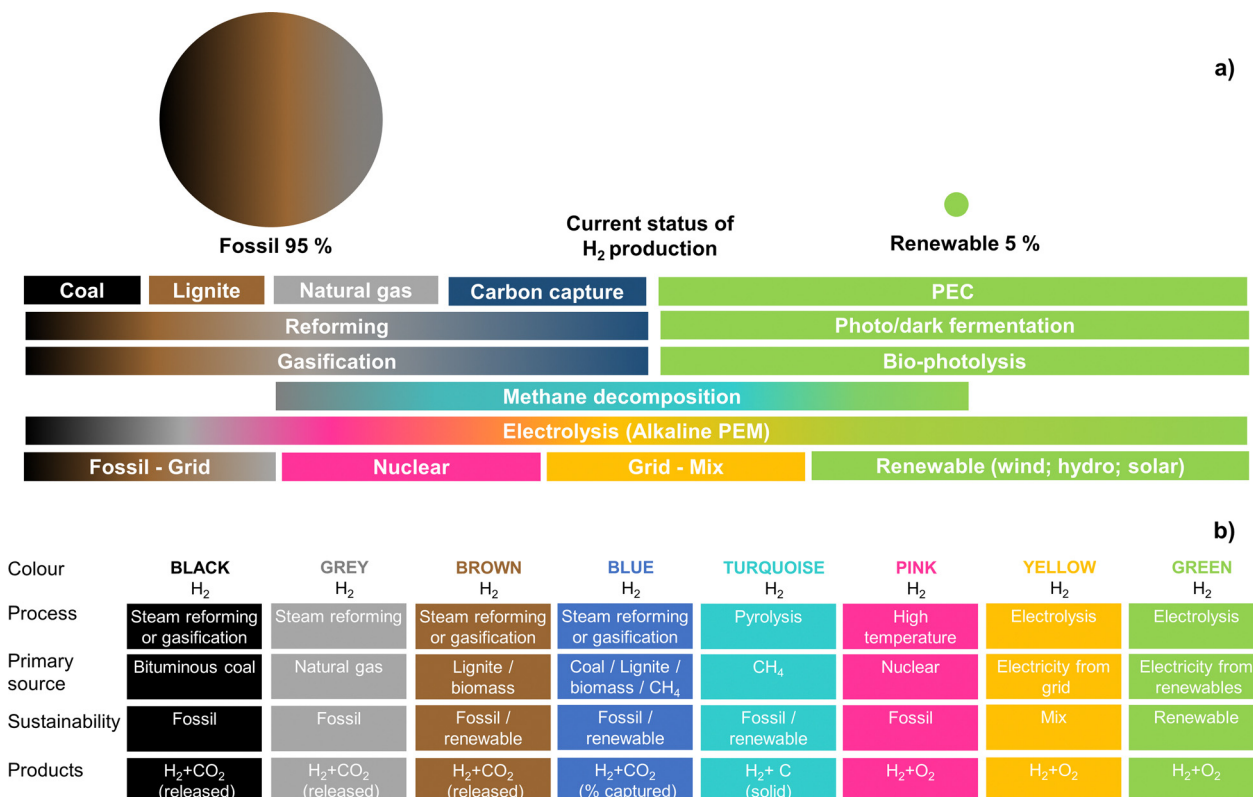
a)

Fossil 95 %

Current status of $H_2$ production

Renewable 5 %

Coal
Lignite
Natural gas
Carbon capture
PEC
Reforming
Photo/dark fermentation
Gasification
Bio-photolysis
Methane decomposition
Electrolysis (Alkaline PEM)
Fossil - Grid
Nuclear
Grid - Mix
Renewable (wind; hydro; solar)

b)

| Colour | BLACK $H_2$ | GREY $H_2$ | BROWN $H_2$ | BLUE $H_2$ | TURQUOISE $H_2$ | PINK $H_2$ | YELLOW $H_2$ | GREEN $H_2$ |
|---|---|---|---|---|---|---|---|---|
| Process | Steam reforming or gasification | Steam reforming | Steam reforming or gasification | Steam reforming or gasification | Pyrolysis | High temperature | Electrolysis | Electrolysis |
| Primary source | Bituminous coal | Natural gas | Lignite / biomass | Coal / Lignite / biomass / $CH_4$ | $CH_4$ | Nuclear | Electricity from grid | Electricity from renewables |
| Sustainability | Fossil | Fossil | Fossil / renewable | Fossil / renewable | Fossil / renewable | Fossil | Mix | Renewable |
| Products | $H_2$+$CO_2$ (released) | $H_2$+$CO_2$ (released) | $H_2$+$CO_2$ (released) | $H_2$+$CO_2$ (% captured) | $H_2$+ C (solid) | $H_2$+$O_2$ | $H_2$+$O_2$ | $H_2$+$O_2$ |